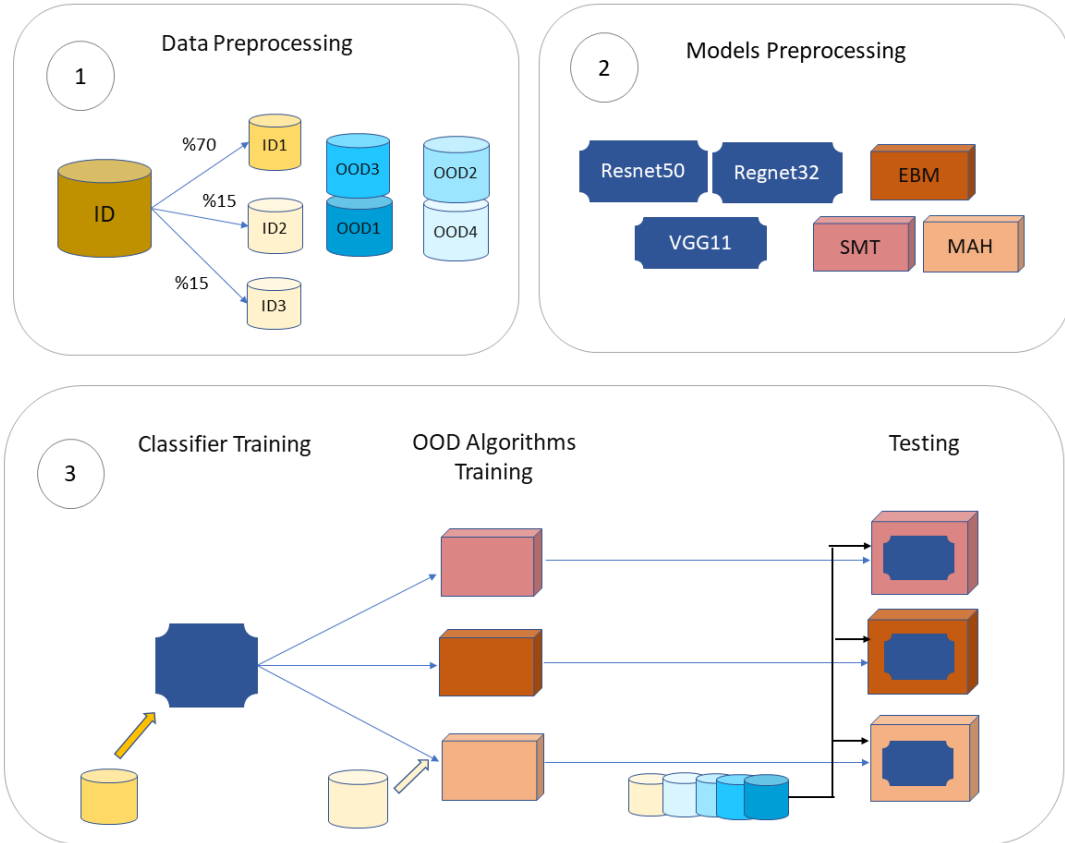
1

Data Preprocessing

ID

%70

%15

%15

ID1

ID2

ID3

OOD3

OOD1

OOD2

OOD4

2

Models Preprocessing

Resnet50

Regnet32

VGG11

EBM

SMT

MAH

3

Classifier Training

OOD Algorithms Training

Testing